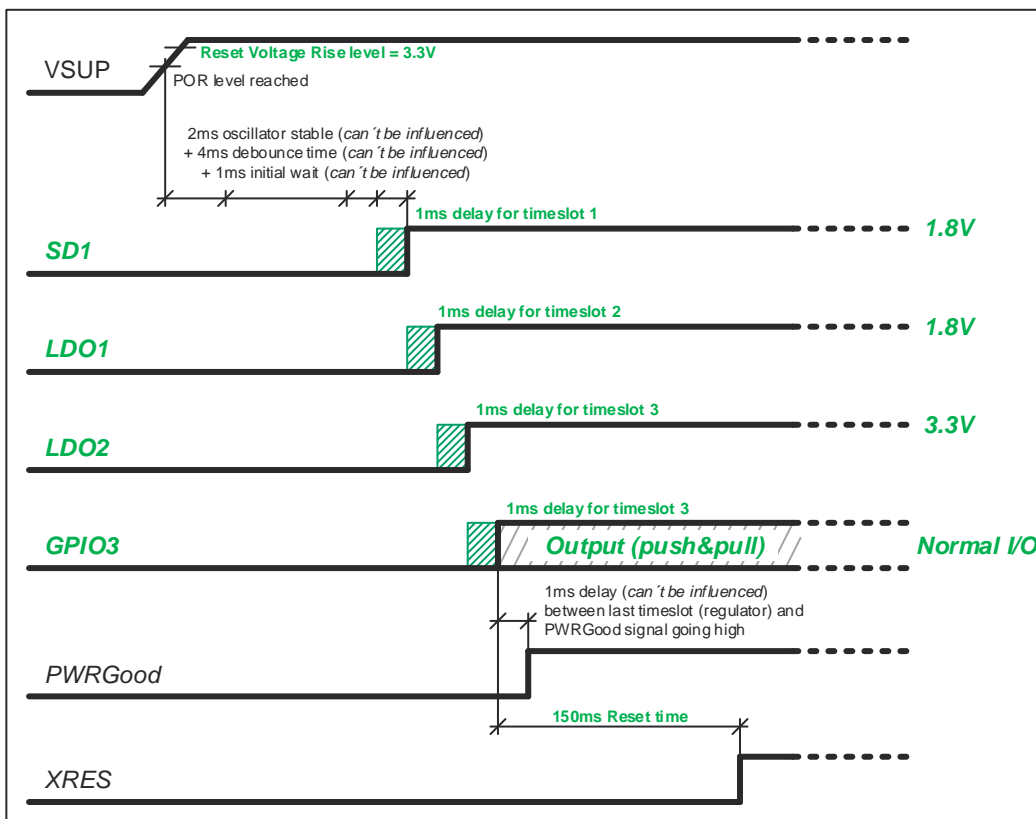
VSUP

Reset Voltage Rise level = 3.3V

POR level reached

2ms oscillator stable (can´t be influenced)
+ 4ms debounce time (can´t be influenced)
+ 1ms initial wait (can´t be influenced)

1ms delay for timeslot 1

SD1

1.8V

1ms delay for timeslot 2

LDO1

1.8V

1ms delay for timeslot 3

LDO2

3.3V

1ms delay for timeslot 3

GPIO3

Output (push&pull)

Normal I/O

1ms delay (can´t be influenced) between last timeslot (regulator) and PWRGood signal going high

PWRGood

150ms Reset time

XRES